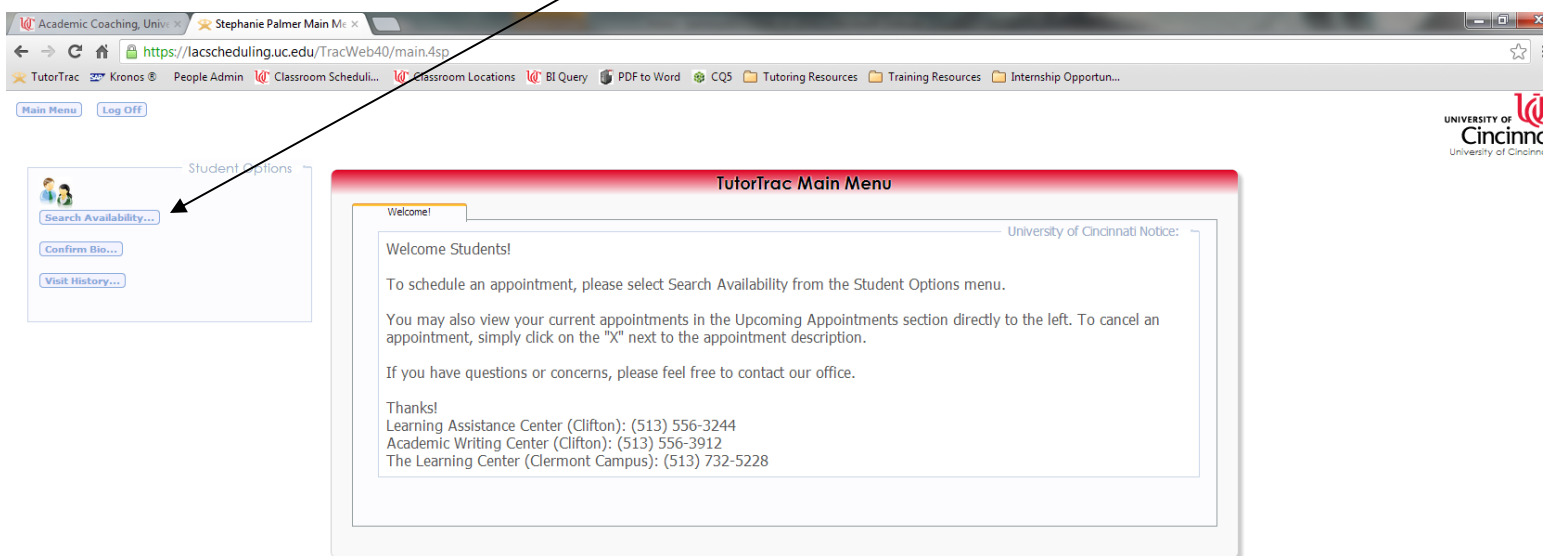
Academic Coaching, Unive ×
Stephanie Palmer Main Me ×

https://lacscheduling.uc.edu/TracWeb40/main.4sp

TutorTrac Kronos ® People Admin Classroom Scheduli... Classroom Locations BI Query PDF to Word CQ5 Tutoring Resources Training Resources Internship Opportun...

Main Menu Log Off

UNIVERSITY OF Cincinn
University of Cincinn

Student Options
Search Availability...
Confirm Bio...
Visit History...

TutorTrac Main Menu

Welcome!

University of Cincinnati Notice:

Welcome Students!

To schedule an appointment, please select Search Availability from the Student Options menu.

You may also view your current appointments in the Upcoming Appointments section directly to the left. To cancel an appointment, simply click on the "X" next to the appointment description.

If you have questions or concerns, please feel free to contact our office.

Thanks!
Learning Assistance Center (Clifton): (513) 556-3244
Academic Writing Center (Clifton): (513) 556-3912
The Learning Center (Clermont Campus): (513) 732-5228